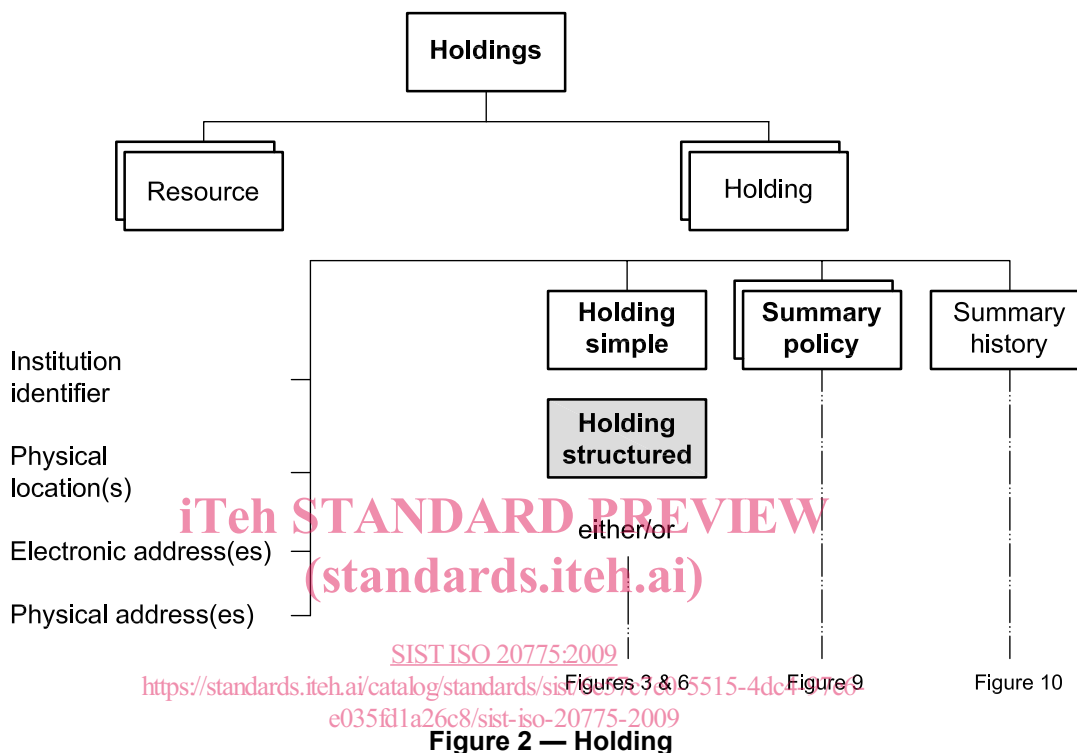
Holdings

Resource

Holding

Holding simple

Summary policy

Summary history

Holding structured

Institution identifier

Physical location(s)

Electronic address(es)

Physical address(es)

either/or

iTeh STANDARD PREVIEW
(standards.iteh.ai)

SIST ISO 20775:2009
https://standards.iteh.ai/catalog/standards/sist/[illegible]5515-4dc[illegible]e035fd1a26c8/sist-iso-20775-2009

Figures 3 & 6

Figure 9

Figure 10

Figure 2 — Holding